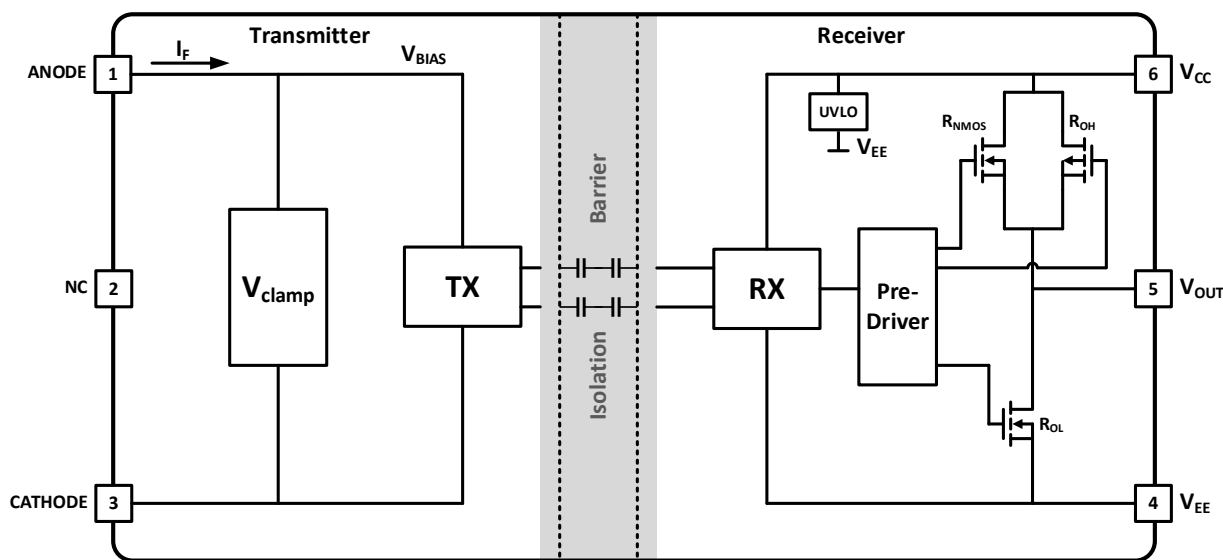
Transmitter

Receiver

ANODE 1

$I_F$

$V_{BIAS}$

NC 2

CATHODE 3

$V_{clamp}$

TX

Barrier

Isolation

RX

Pre-Driver

UVLO

$V_{EE}$

$R_{NMOS}$

$R_{OH}$

$R_{OL}$

6 $V_{CC}$

5 $V_{OUT}$

4 $V_{EE}$